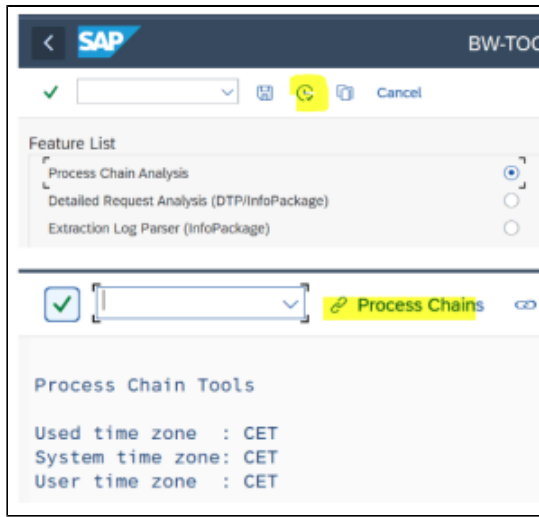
SAP

BW-TOO

Cancel

Feature List

Process Chain Analysis

Detailed Request Analysis (DTP/InfoPackage)

Extraction Log Parser (InfoPackage)

Process Chains

Process Chain Tools

Used time zone : CET
System time zone: CET
User time zone : CET